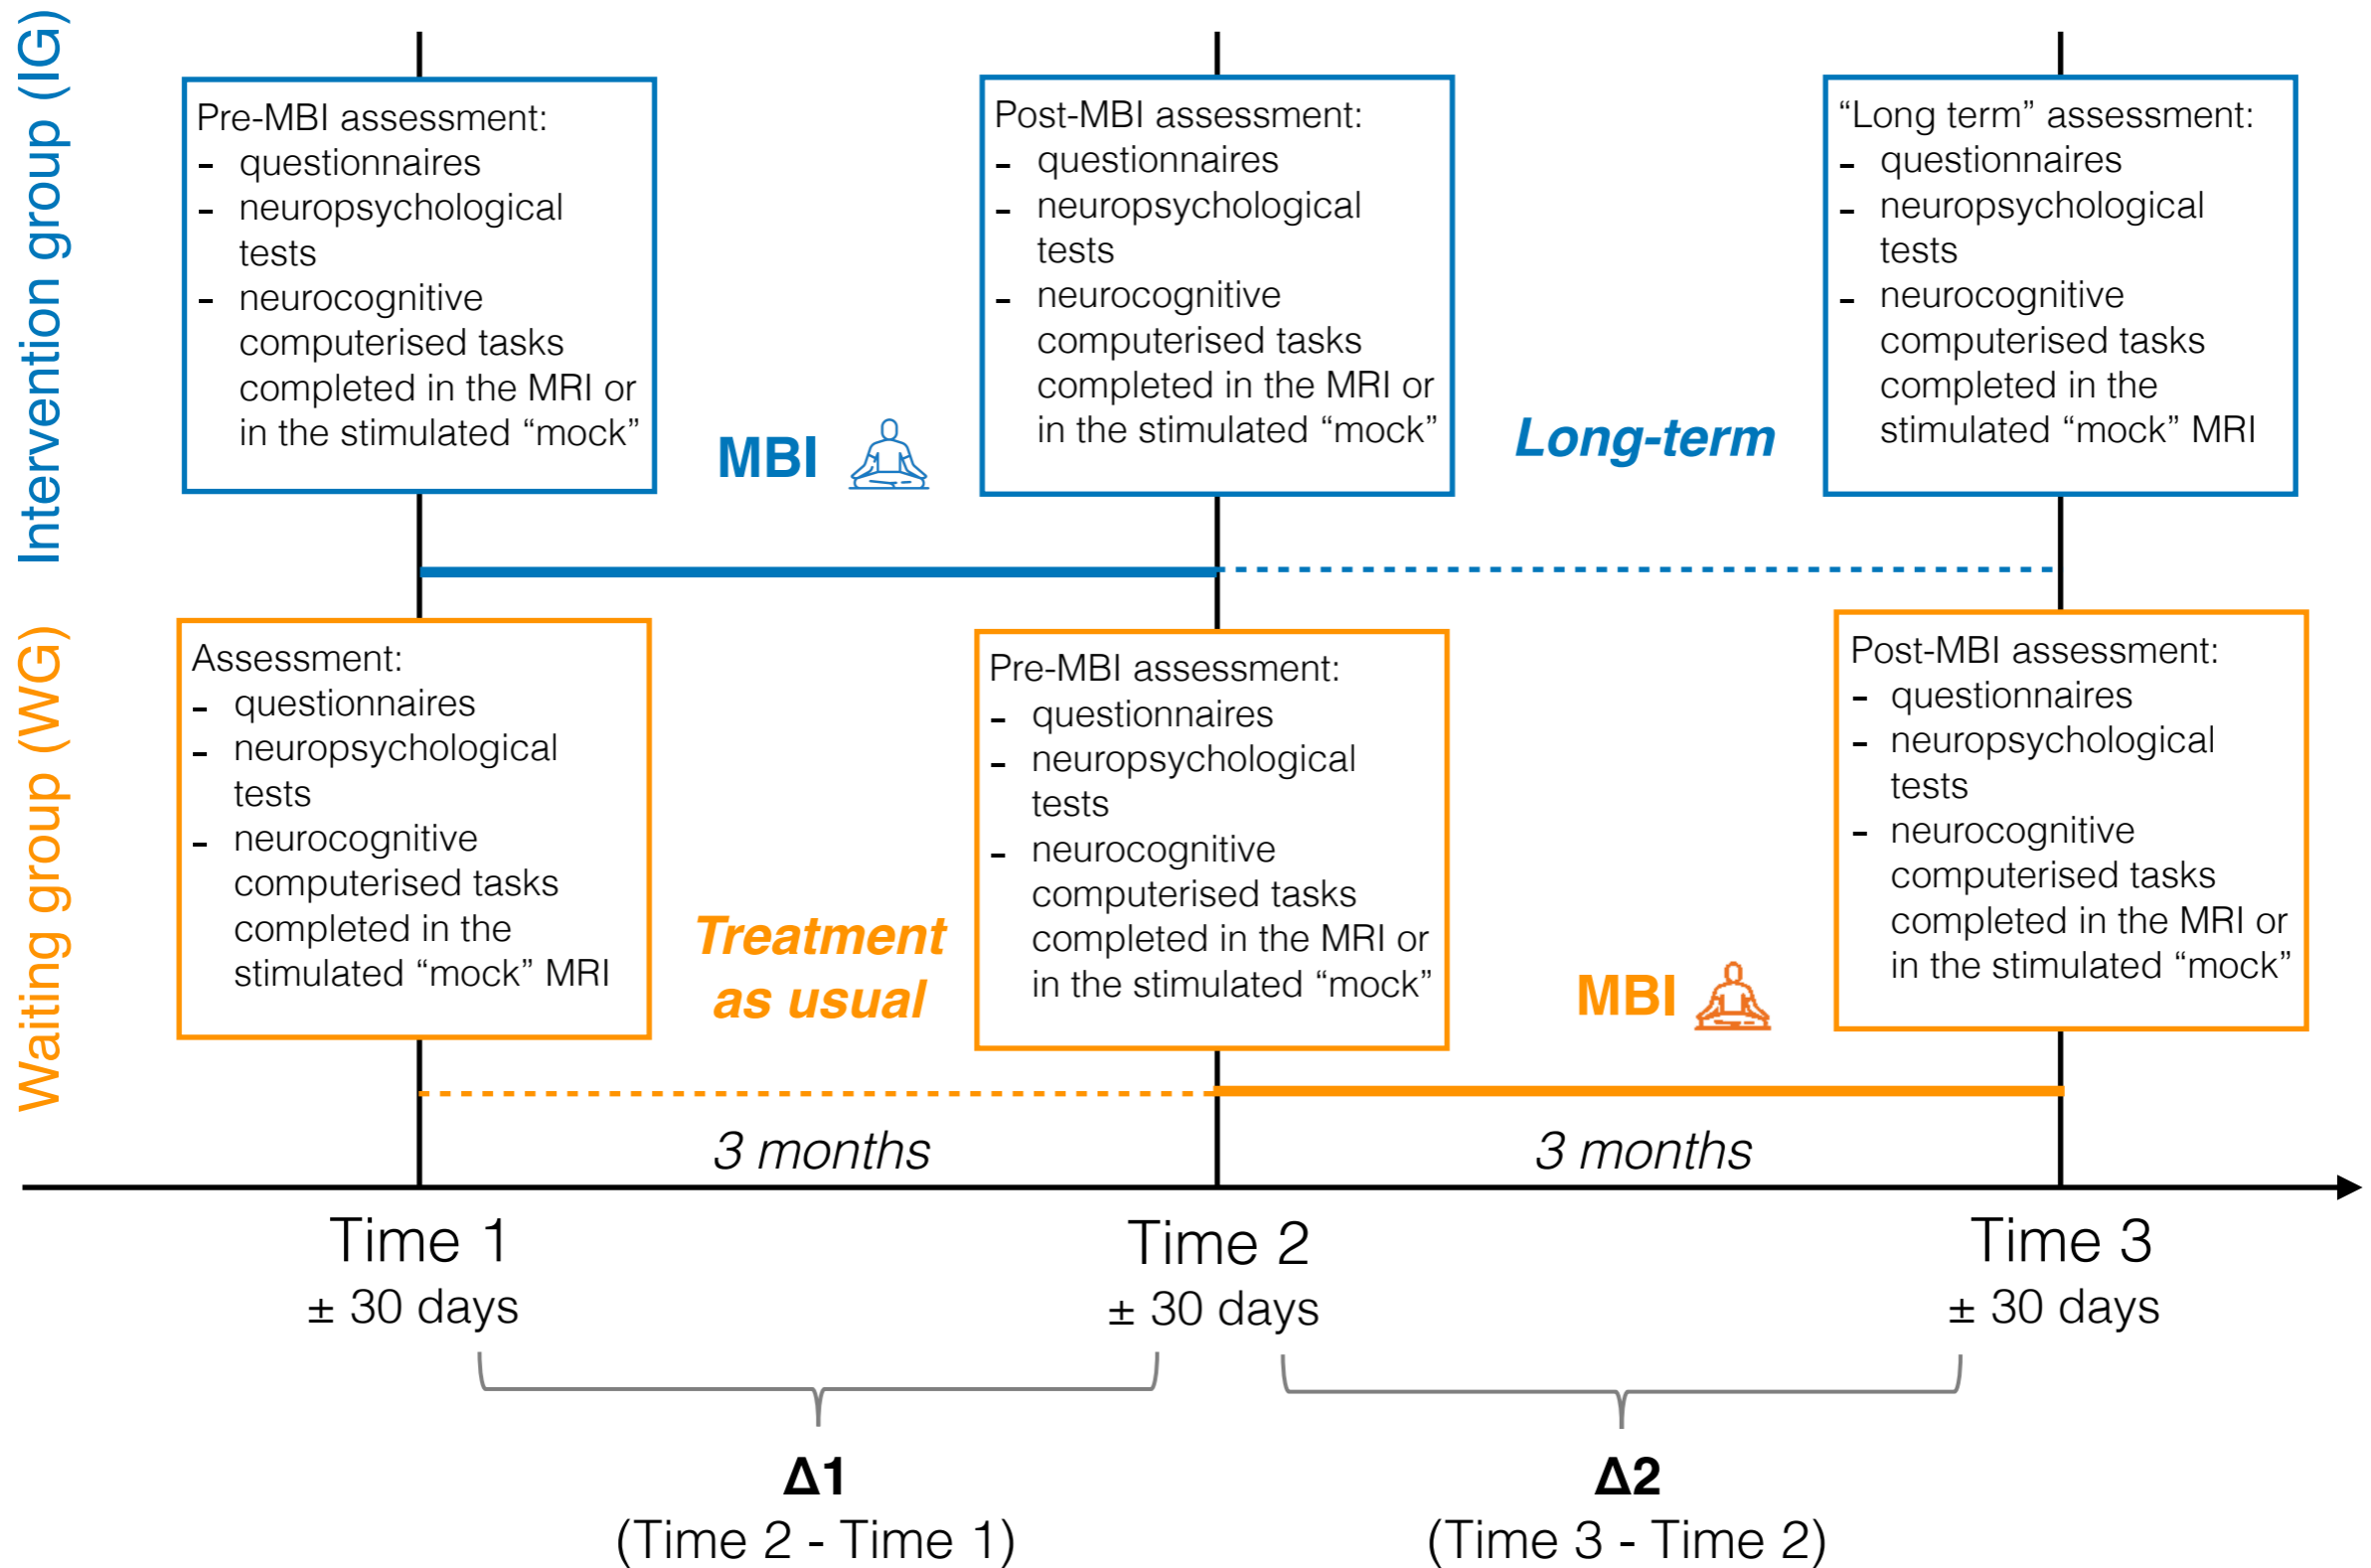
Intervention group (IG)

Pre-MBI assessment:
- questionnaires
- neuropsychological tests
- neurocognitive computerised tasks completed in the MRI or in the stimulated "mock"

MBI

Post-MBI assessment:
- questionnaires
- neuropsychological tests
- neurocognitive computerised tasks completed in the MRI or in the stimulated "mock"

Long-term

"Long term" assessment:
- questionnaires
- neuropsychological tests
- neurocognitive computerised tasks completed in the stimulated "mock" MRI

Waiting group (WG)

Assessment:
- questionnaires
- neuropsychological tests
- neurocognitive computerised tasks completed in the stimulated "mock" MRI

Treatment as usual

Pre-MBI assessment:
- questionnaires
- neuropsychological tests
- neurocognitive computerised tasks completed in the MRI or in the stimulated "mock"

MBI

Post-MBI assessment:
- questionnaires
- neuropsychological tests
- neurocognitive computerised tasks completed in the MRI or in the stimulated "mock"

3 months

3 months

Time 1
± 30 days

Time 2
± 30 days

Time 3
± 30 days

Δ1
(Time 2 - Time 1)

Δ2
(Time 3 - Time 2)